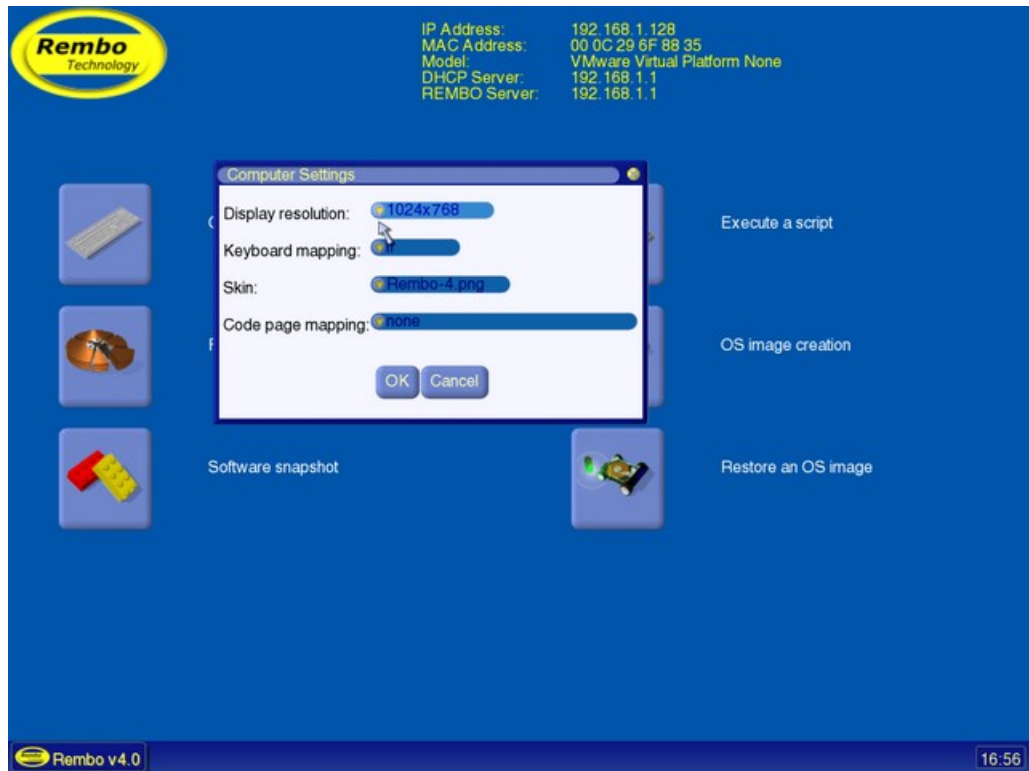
Rembo
Technology

| IP Address: | 192.168.1.128 |
|---|---|
| MAC Address: | 00 0C 29 6F 88 35 |
| Model: | VMware Virtual Platform None |
| DHCP Server: | 192.168.1.1 |
| REMBO Server: | 192.168.1.1 |

Computer Settings

Display resolution: 1024x768

Keyboard mapping: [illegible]

Skin: Rembo-4.png

Code page mapping: none

OK Cancel

Execute a script

OS image creation

Software snapshot

Restore an OS image

Rembo v4.0

16:56